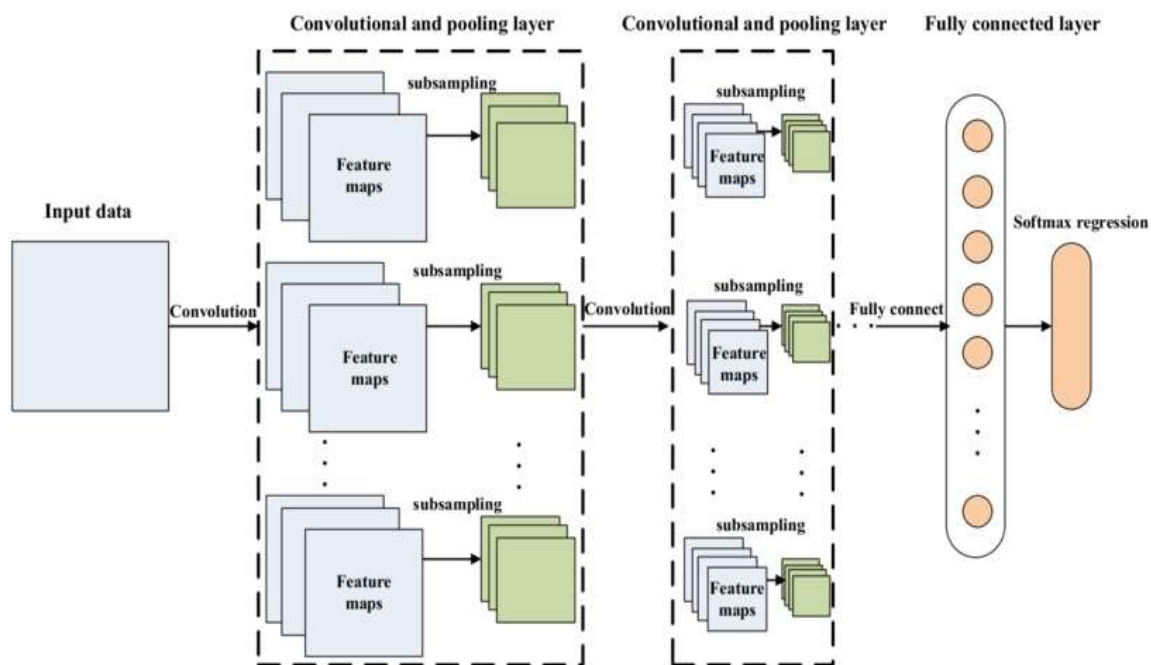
Convolutional and pooling layer

Convolutional and pooling layer

Fully connected layer

Input data

Convolution

subsampling

Feature maps

subsampling

Feature maps

subsampling

Feature maps

Convolution

subsampling

Feature maps

subsampling

Feature maps

subsampling

Feature maps

Fully connect

Softmax regression